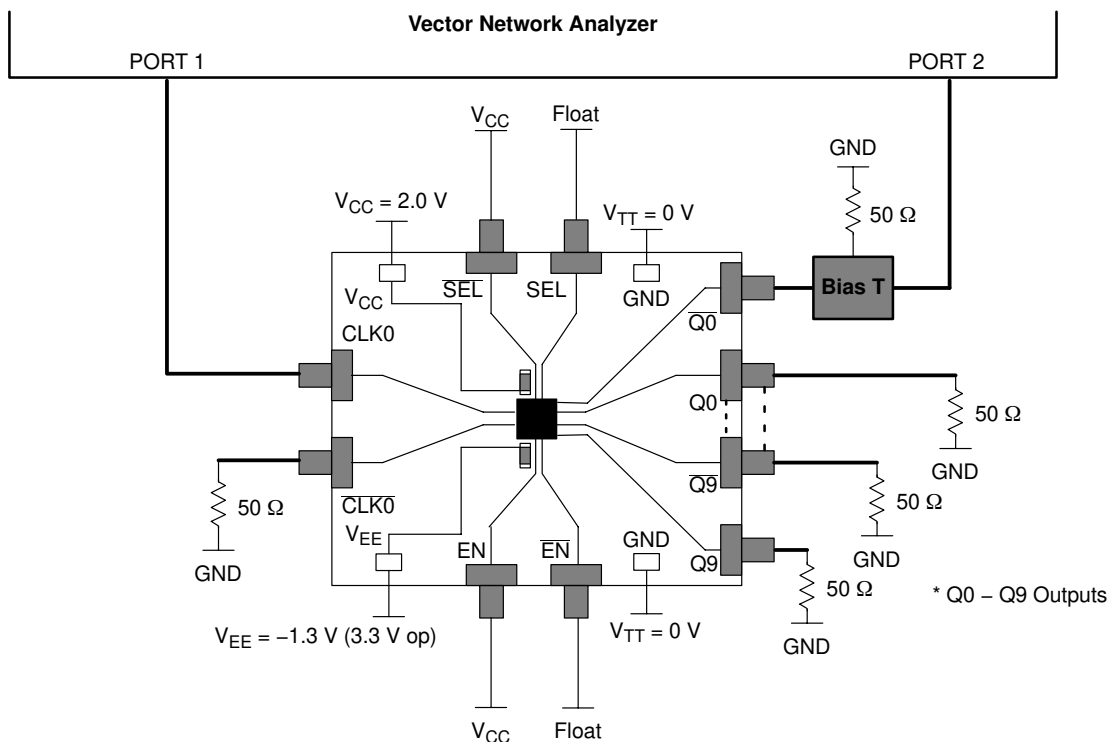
Vector Network Analyzer

PORT 1

PORT 2

$V_{CC}$

Float

GND

$V_{CC} = 2.0$ V

$V_{TT} = 0$ V

50 Ω

$V_{CC}$

$\overline{SEL}$

SEL

GND

Bias T

$\overline{Q0}$

CLK0

Q0

50 Ω

GND

$\overline{Q9}$

50 Ω

$\overline{CLK0}$

50 Ω

GND

$V_{EE}$

EN

$\overline{EN}$

GND

Q9

GND

50 Ω

* Q0 − Q9 Outputs

$V_{EE} = -1.3$ V (3.3 V op)

$V_{TT} = 0$ V

GND

$V_{CC}$

Float